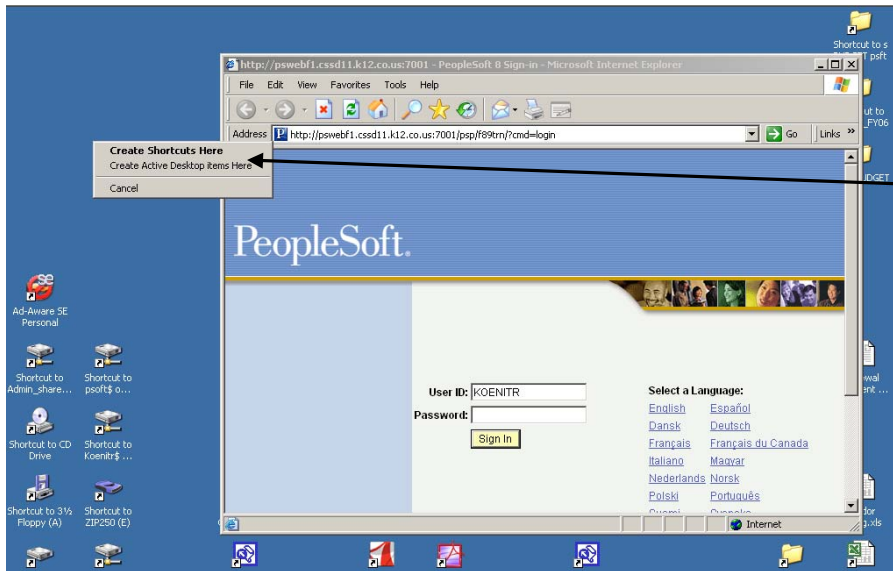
http://pswebf1.cssd11.k12.co.us:7001 - PeopleSoft 8 Sign-in - Microsoft Internet Explorer

File Edit View Favorites Tools Help

Address http://pswebf1.cssd11.k12.co.us:7001/psp/f89trn/?cmd=login

Go Links »

Create Shortcuts Here
Create Active Desktop items Here
Cancel

PeopleSoft.

User ID: KOENITR
Password:
Sign In

Select a Language:
English Español
Dansk Deutsch
Français Français du Canada
Italiano Magyar
Nederlands Norsk
Polski Português
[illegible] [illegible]

Internet

Shortcut to s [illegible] psft
ut to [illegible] FY06
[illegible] BUDGET
Ad-Aware SE Personal
Shortcut to Admin_share...
Shortcut to psoft$ o...
Shortcut to CD Drive
Shortcut to Koenitr$ ...
Shortcut to 3½ Floppy (A)
Shortcut to ZIP250 (E)
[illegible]wal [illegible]ent ...
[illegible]dor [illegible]g.xls